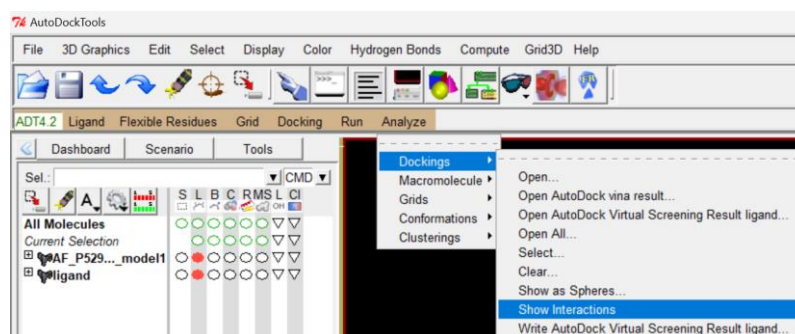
AutoDockTools

File 3D Graphics Edit Select Display Color Hydrogen Bonds Compute Grid3D Help

ADT4.2 Ligand Flexible Residues Grid Docking Run Analyze

Dashboard Scenario Tools

Sel.: CMD

S L B C R MS L Cl

All Molecules

Current Selection

AF_P529..._model1

ligand

Dockings
Macromolecule
Grids
Conformations
Clusterings

Open...
Open AutoDock vina result...
Open AutoDock Virtual Screening Result ligand...
Open All...
Select...
Clear...
Show as Spheres...
Show Interactions
Write AutoDock Virtual Screening Result ligand...